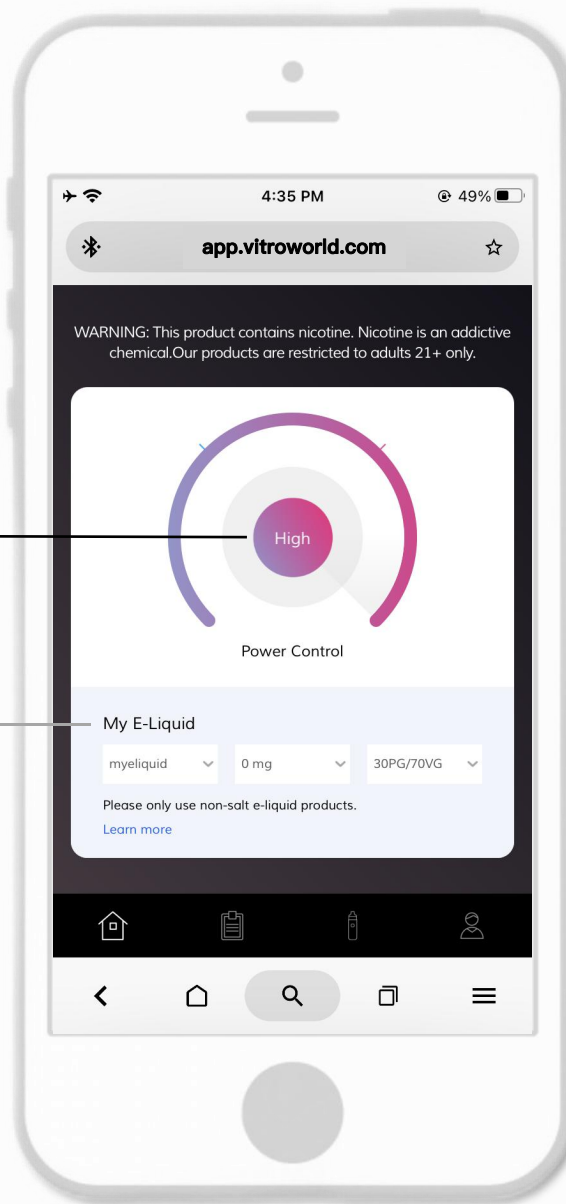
4:35 PM
49%

app.vitroworld.com

WARNING: This product contains nicotine. Nicotine is an addictive chemical.Our products are restricted to adults 21+ only.

High

Power Control

My E-Liquid

myeliquid

0 mg

30PG/70VG

Please only use non-salt e-liquid products.

Learn more